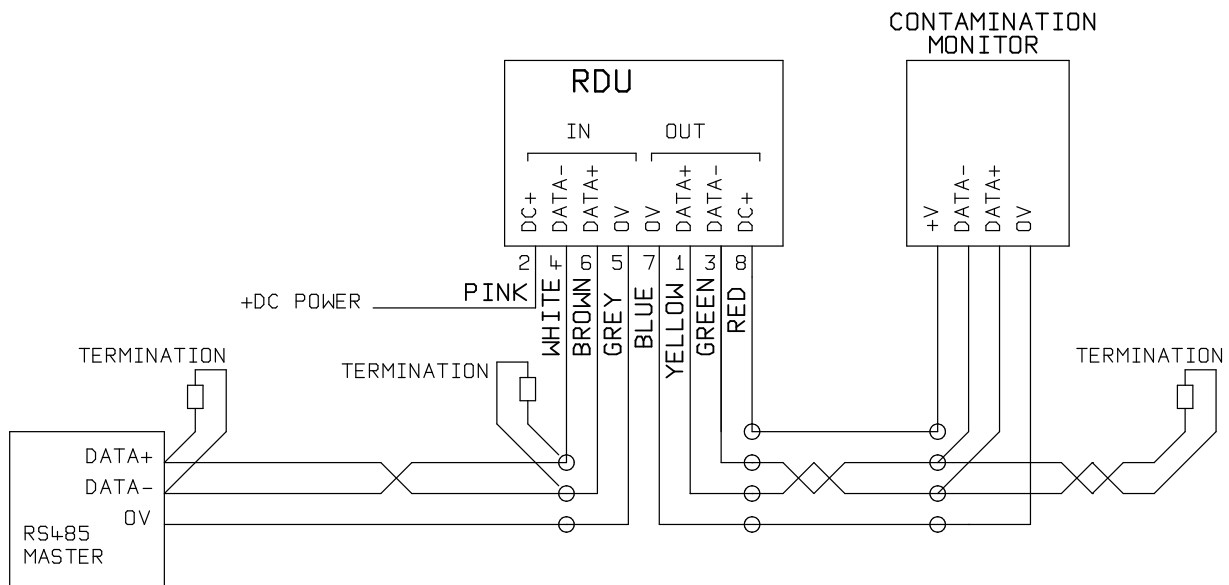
CONTAMINATION MONITOR

RDU

IN

OUT

DC+ DATA- DATA+ 0V 0V DATA+ DATA- DC+

+V DATA- DATA+ 0V

2 4 6 5 7 1 3 8

+DC POWER

PINK

WHITE BROWN GREY BLUE YELLOW GREEN RED

TERMINATION

TERMINATION

TERMINATION

DATA+
DATA-
0V
RS485
MASTER